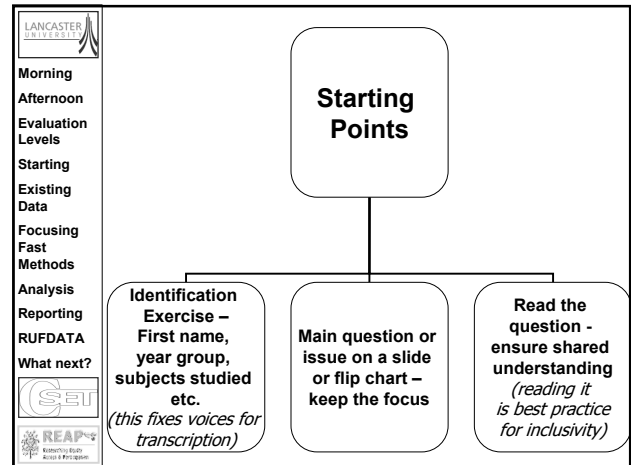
LANCASTER
UNIVERSITY

Morning
Afternoon
Evaluation Levels
Starting
Existing Data
Focusing
Fast Methods
Analysis
Reporting
RUFDATA
What next?

CSET

REAP
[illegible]

Starting Points

Identification Exercise – First name, year group, subjects studied etc.
(this fixes voices for transcription)

Main question or issue on a slide or flip chart – keep the focus

Read the question - ensure shared understanding
(reading it is best practice for inclusivity)